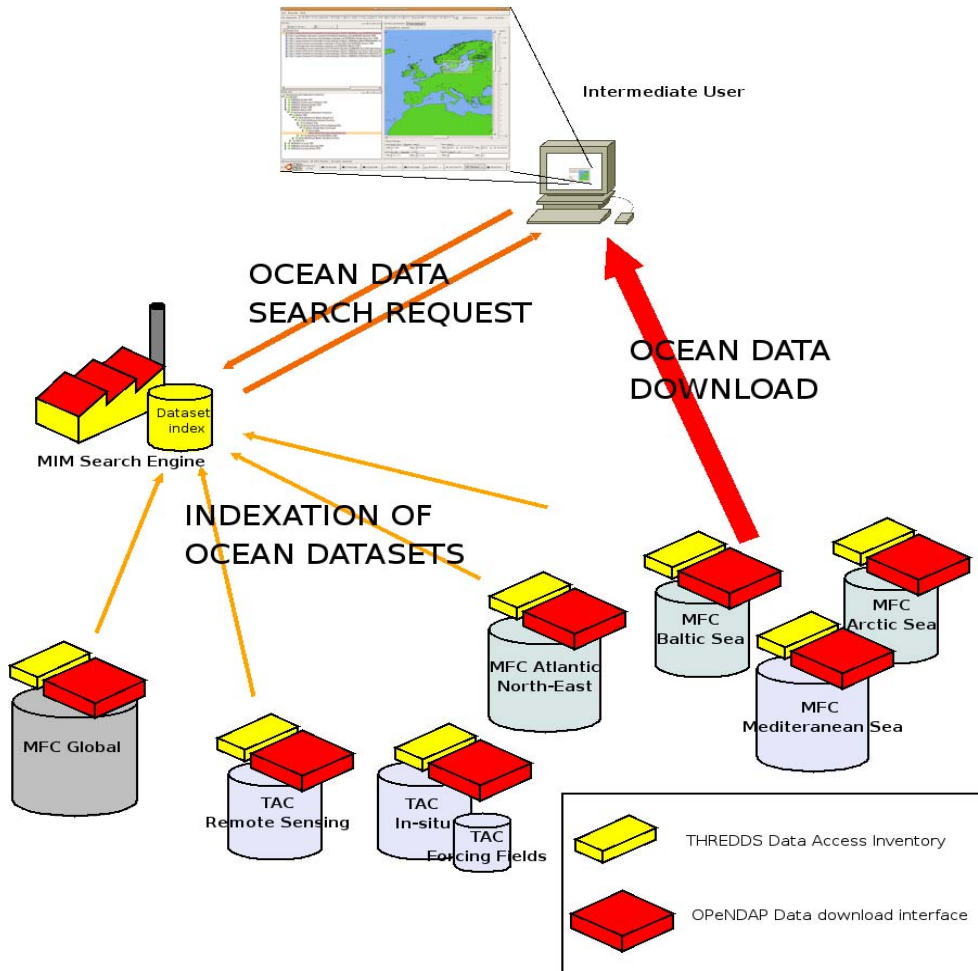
Intermediate User

OCEAN DATA SEARCH REQUEST

OCEAN DATA DOWNLOAD

Dataset index

MIM Search Engine

INDEXATION OF OCEAN DATASETS

MFC Global

TAC Remote Sensing

TAC In-situ

TAC Forcing Fields

MFC Atlantic North-East

MFC Baltic Sea

MFC Arctic Sea

MFC Mediteranean Sea

THREDDS Data Access Inventory

OPeNDAP Data download interface